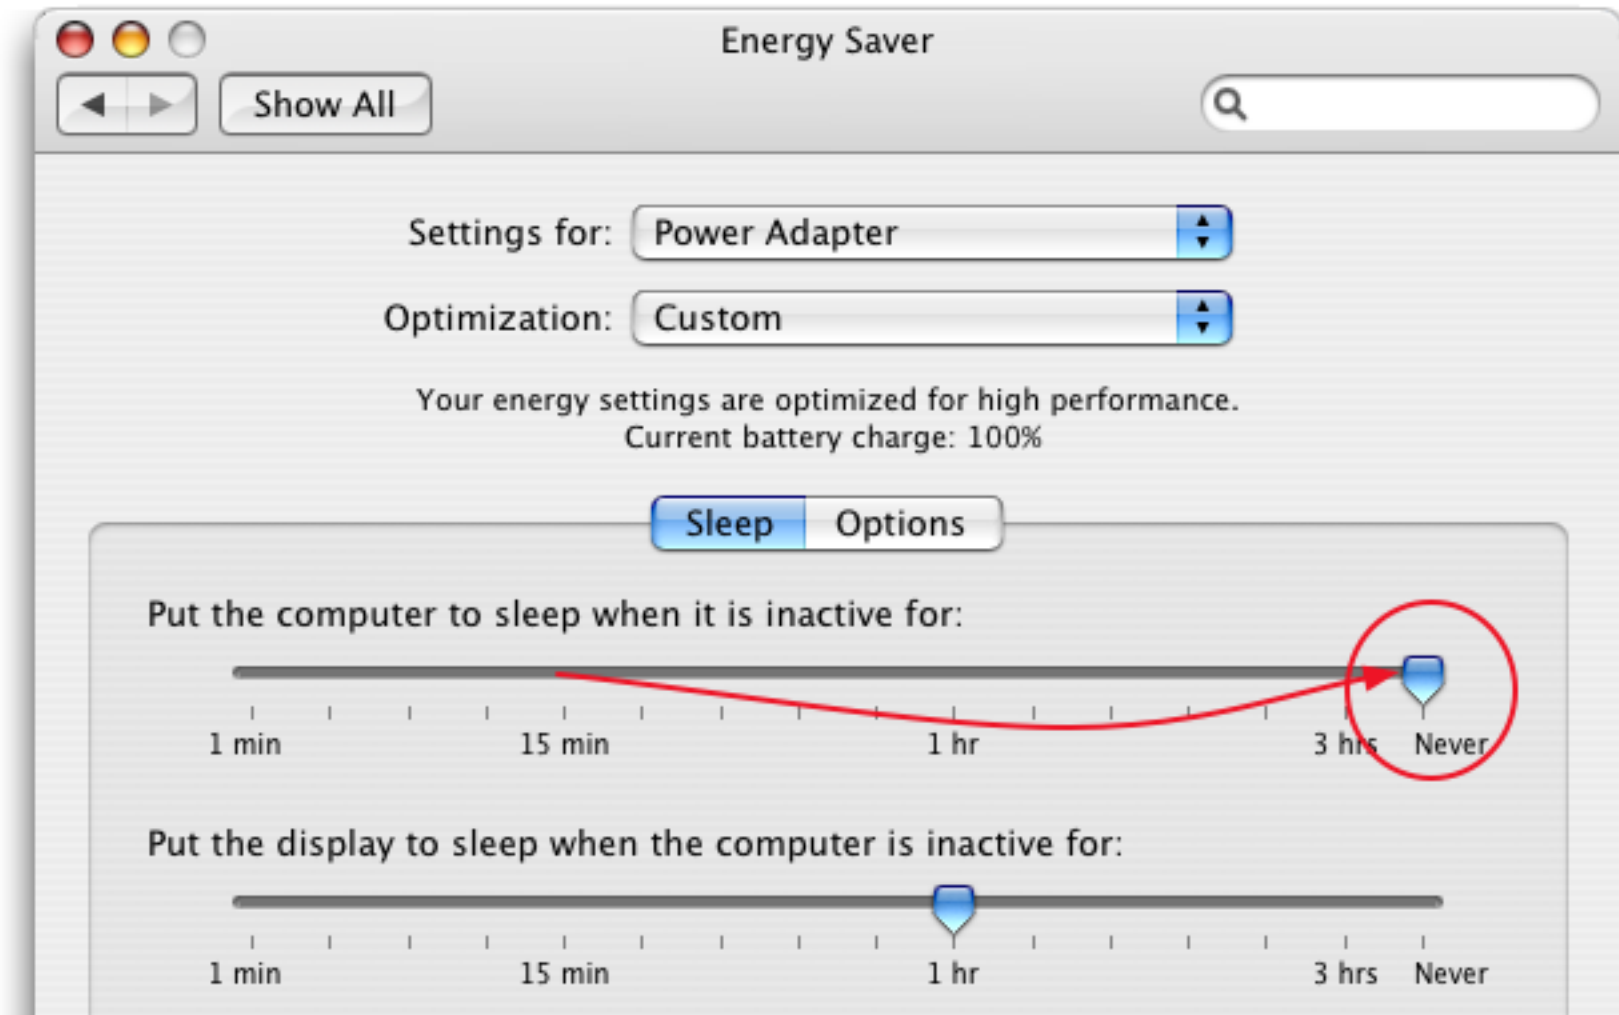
Energy Saver

Show All

Settings for: Power Adapter

Optimization: Custom

Your energy settings are optimized for high performance.
Current battery charge: 100%

Sleep Options

Put the computer to sleep when it is inactive for:

1 min 15 min 1 hr 3 hrs Never

Put the display to sleep when the computer is inactive for:

1 min 15 min 1 hr 3 hrs Never